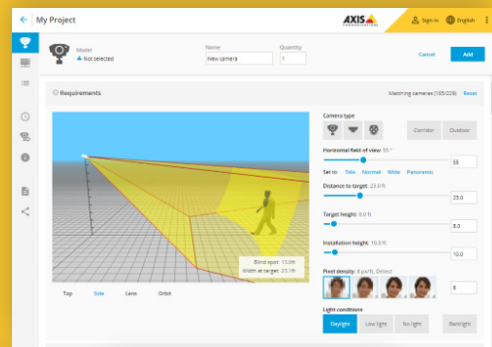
My Project

AXIS COMMUNICATIONS

Sign in

English

Model

Not selected

Name

New camera

Quantity

1

Cancel

Add

Requirements

Matching cameras (185/228)

Reset

Blind spot: 13.0ft
Width at target: 25.1ft

Top

Side

Lens

Orbit

Camera type

Corridor

Outdoor

Horizontal field of view: 55 °

55

Set to:

Tele

Normal

Wide

Panoramic

Distance to target: 25.0 ft

25.0

Target height: 6.0 ft

6.0

Installation height: 10.0 ft

10.0

Pixel density: 8 px/ft, Detect

8

Light conditions

Daylight

Low light

No light

Backlight